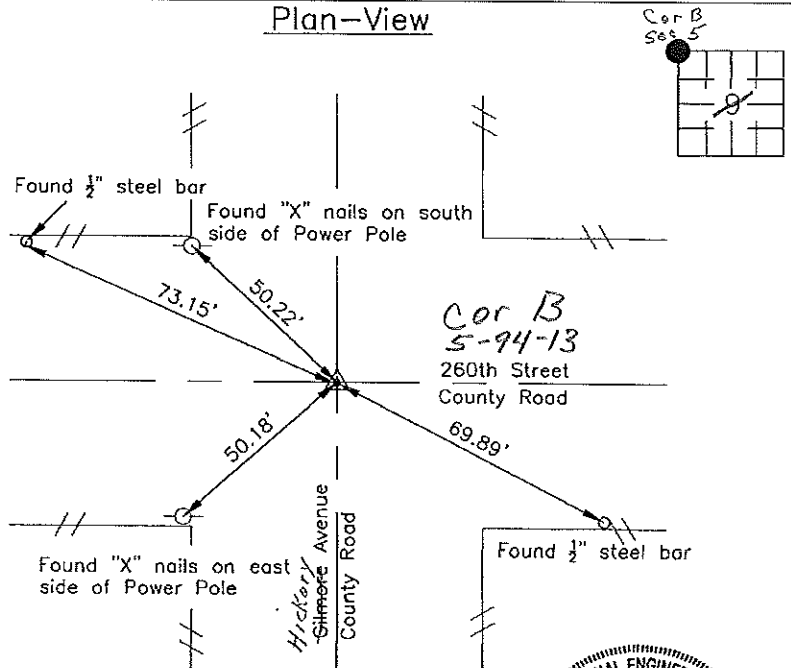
Plan-View

Cor B
Sec 5

9

Found $\frac{1}{2}$" steel bar

Found "X" nails on south side of Power Pole

73.15'

50.22'

Cor B
5-94-13

260th Street
County Road

50.18'

69.89'

Found "X" nails on east side of Power Pole

Hickory
~~Gilmore~~ Avenue
County Road

Found $\frac{1}{2}$" steel bar

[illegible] ENGINE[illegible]